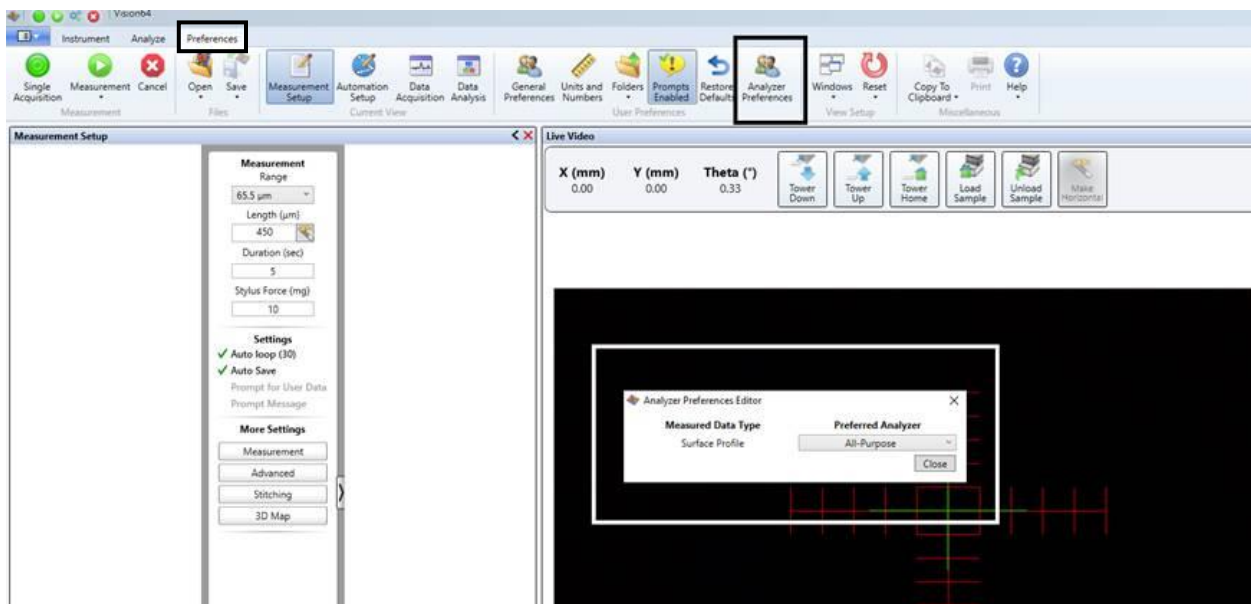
Vision64

Instrument Analyze Preferences

Single Acquisition Measurement Cancel
Measurement

Open Save
Files

Measurement Setup Automation Setup Data Acquisition Data Analysis
Current View

General Preferences Units and Numbers Folders Prompts Enabled Restore Defaults Analyzer Preferences
User Preferences

Windows Reset
View Setup

Copy To Clipboard Print Help
Miscellaneous

Measurement Setup

Measurement
Range
65.5 µm
Length (µm)
450
Duration (sec)
5
Stylus Force (mg)
10

Settings
✓ Auto loop (30)
✓ Auto Save
Prompt for User Data
Prompt Message

More Settings
Measurement
Advanced
Stitching
3D Map

Live Video

| X (mm) | Y (mm) | Theta (°) |
|---|---|---|
| 0.00 | 0.00 | 0.33 |

Tower Down Tower Up Tower Home Load Sample Unload Sample Make Horizontal

Analyzer Preferences Editor

| Measured Data Type | Preferred Analyzer |
|---|---|
| Surface Profile | All-Purpose |

Close